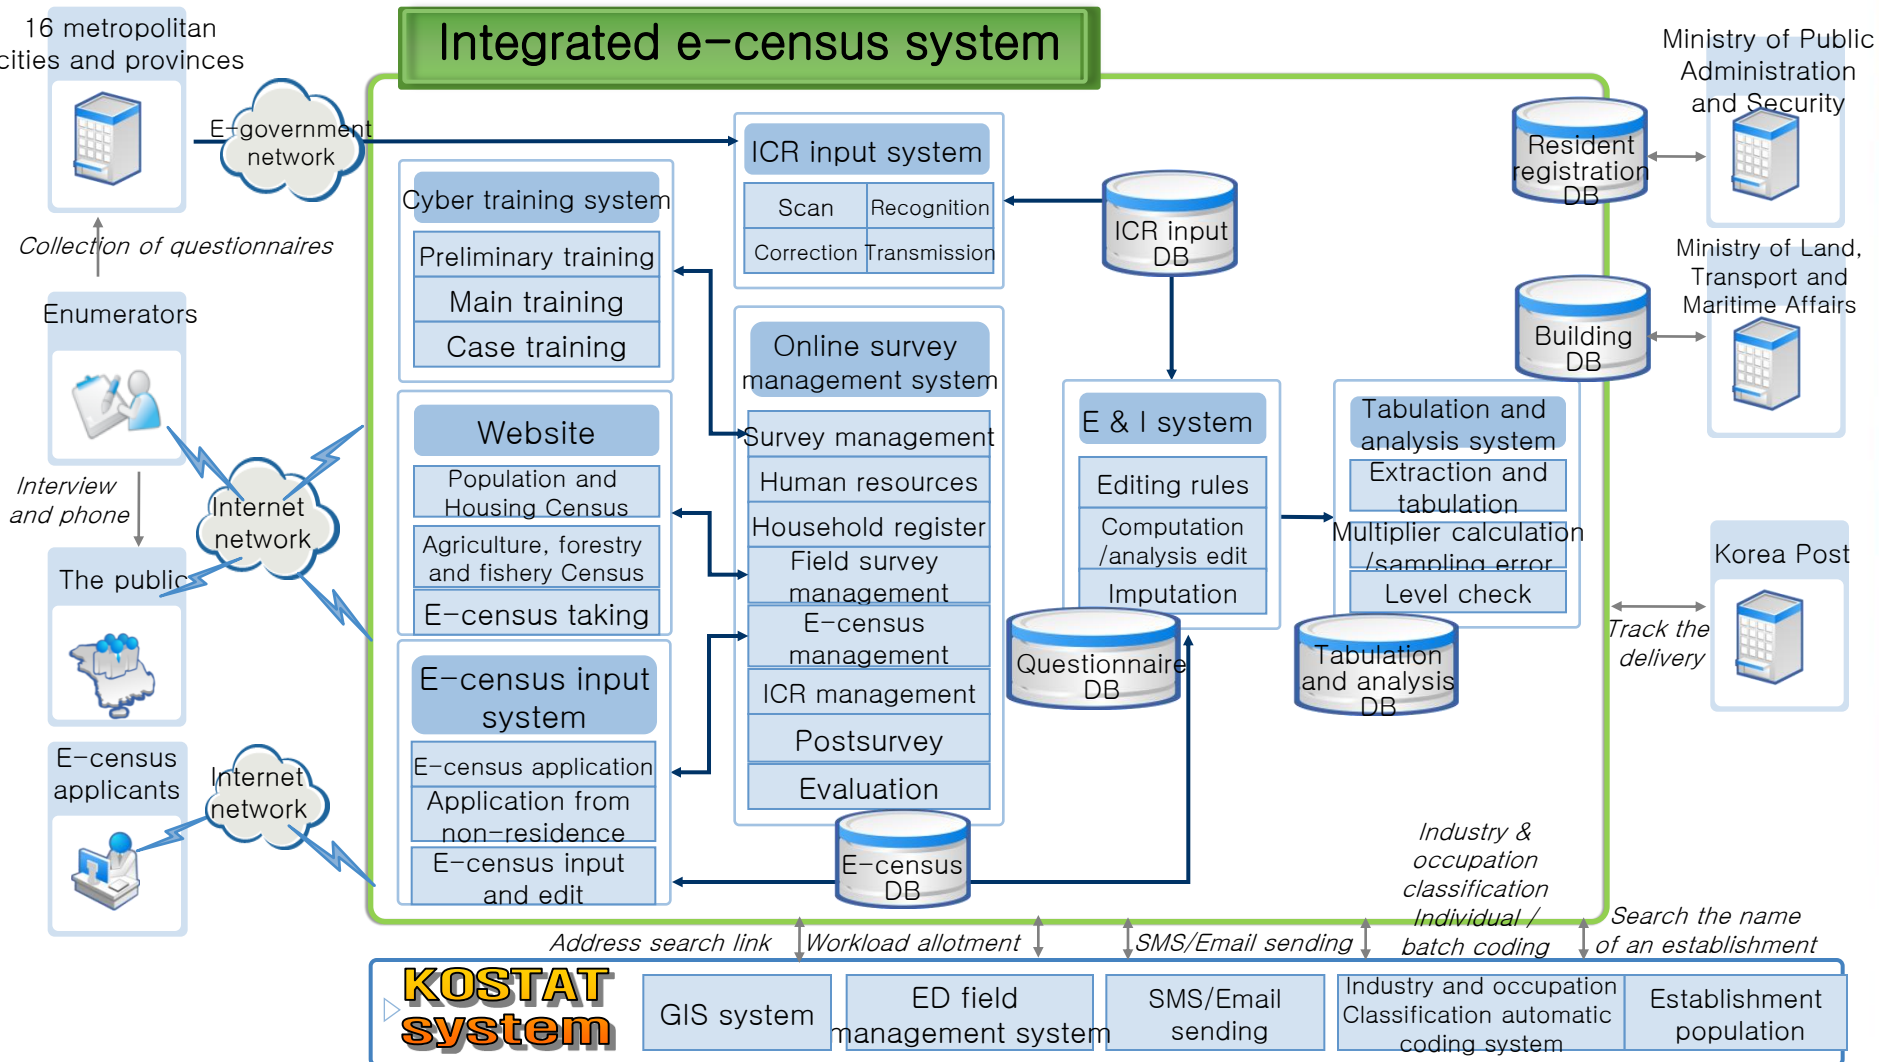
16 metropolitan cities and provinces

Integrated e−census system

Ministry of Public Administration and Security

E-government network

ICR input system

Scan | Recognition
Correction | Transmission

Resident registration DB

Cyber training system

Preliminary training
Main training
Case training

ICR input DB

Collection of questionnaires

Enumerators

Ministry of Land, Transport and Maritime Affairs

Building DB

Online survey management system

Survey management
Human resources
Household register
Field survey management
E−census management
ICR management
Postsurvey
Evaluation

Website

Population and Housing Census
Agriculture, forestry and fishery Census
E−census taking

E & I system

Editing rules
Computation /analysis edit
Imputation

Tabulation and analysis system

Extraction and tabulation
Multiplier calculation /sampling error
Level check

Interview and phone

Internet network

The public

Korea Post

Track the delivery

Questionnaire DB

Tabulation and analysis DB

E−census input system

E−census application
Application from non−residence
E−census input and edit

E−census applicants

Internet network

E−census DB

Industry & occupation classification Individual / batch coding

Address search link
Workload allotment
SMS/Email sending
Search the name of an establishment

KOSTAT system

GIS system
ED field management system
SMS/Email sending
Industry and occupation Classification automatic coding system
Establishment population